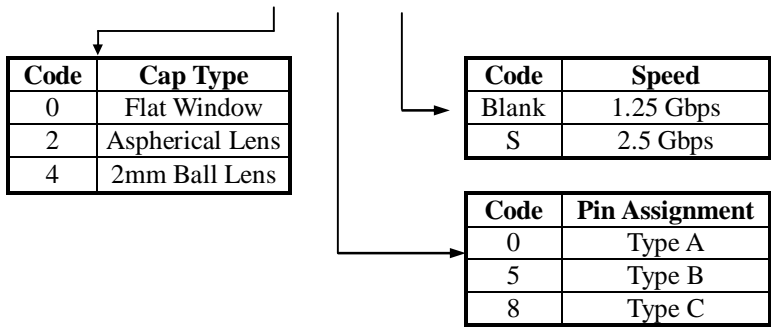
| Code | Cap Type |
|---|---|
| 0 | Flat Window |
| 2 | Aspherical Lens |
| 4 | 2mm Ball Lens |

| Code | Speed |
|---|---|
| Blank | 1.25 Gbps |
| S | 2.5 Gbps |

| Code | Pin Assignment |
|---|---|
| 0 | Type A |
| 5 | Type B |
| 8 | Type C |